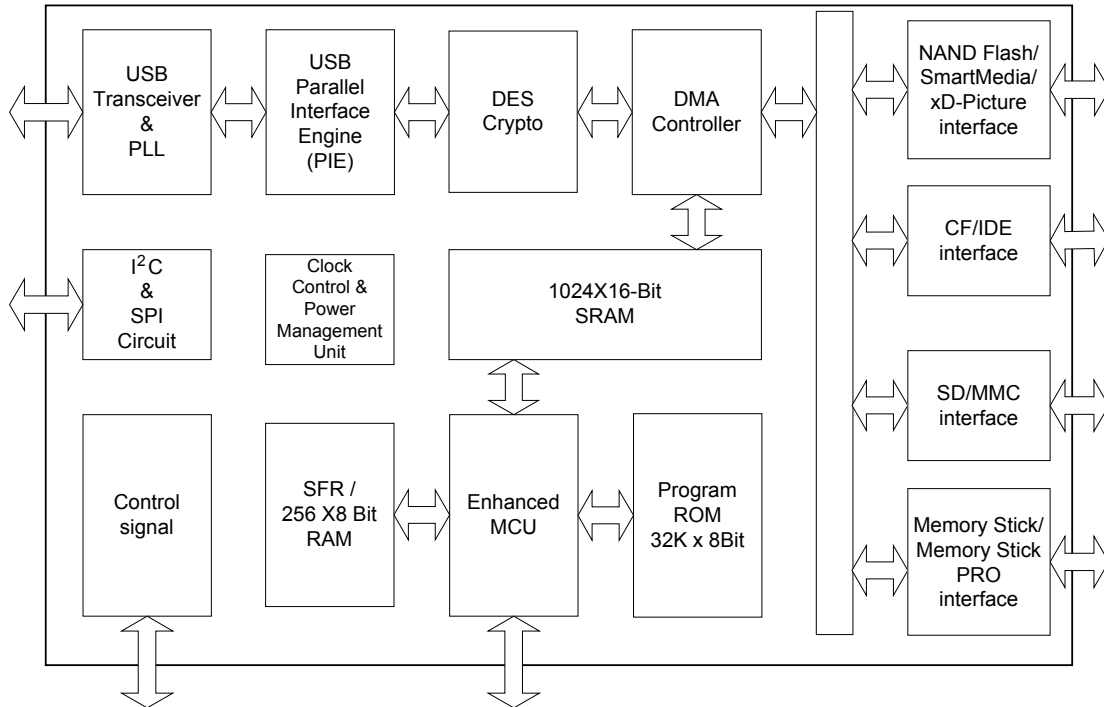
USB Transceiver & PLL

USB Parallel Interface Engine (PIE)

DES Crypto

DMA Controller

NAND Flash/ SmartMedia/ xD-Picture interface

$I^2C$ & SPI Circuit

Clock Control & Power Management Unit

1024X16-Bit SRAM

CF/IDE interface

SD/MMC interface

Control signal

SFR / 256 X8 Bit RAM

Enhanced MCU

Program ROM 32K x 8Bit

Memory Stick/ Memory Stick PRO interface